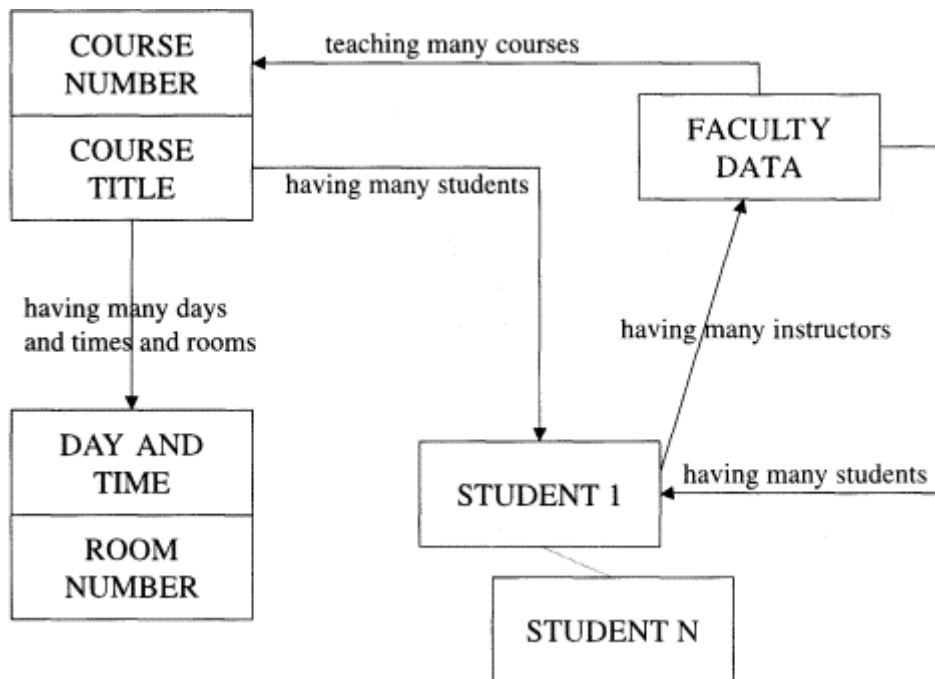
COURSE NUMBER

COURSE TITLE

teaching many courses

FACULTY DATA

having many students

having many days and times and rooms

having many instructors

DAY AND TIME

ROOM NUMBER

STUDENT 1

having many students

STUDENT N